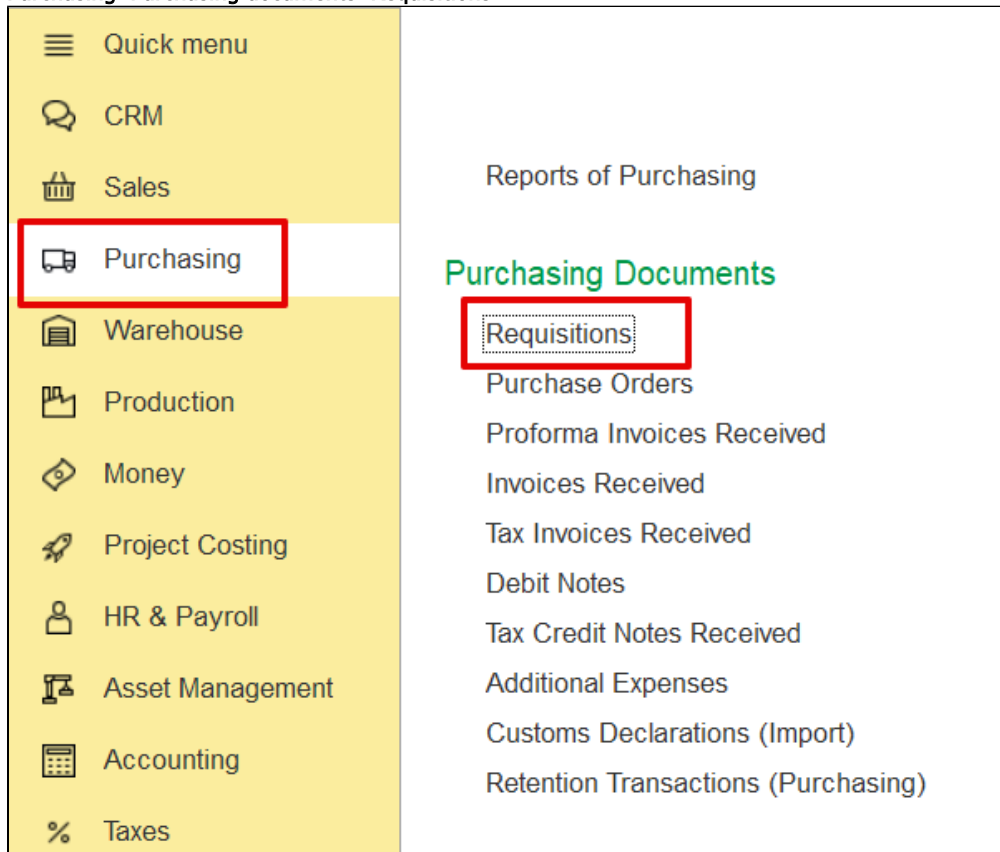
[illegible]

Quick menu
CRM
Sales
Purchasing
Warehouse
Production
Money
Project Costing
HR & Payroll
Asset Management
Accounting
% Taxes

Reports of Purchasing

Purchasing Documents
Requisitions
Purchase Orders
Proforma Invoices Received
Invoices Received
Tax Invoices Received
Debit Notes
Tax Credit Notes Received
Additional Expenses
Customs Declarations (Import)
Retention Transactions (Purchasing)